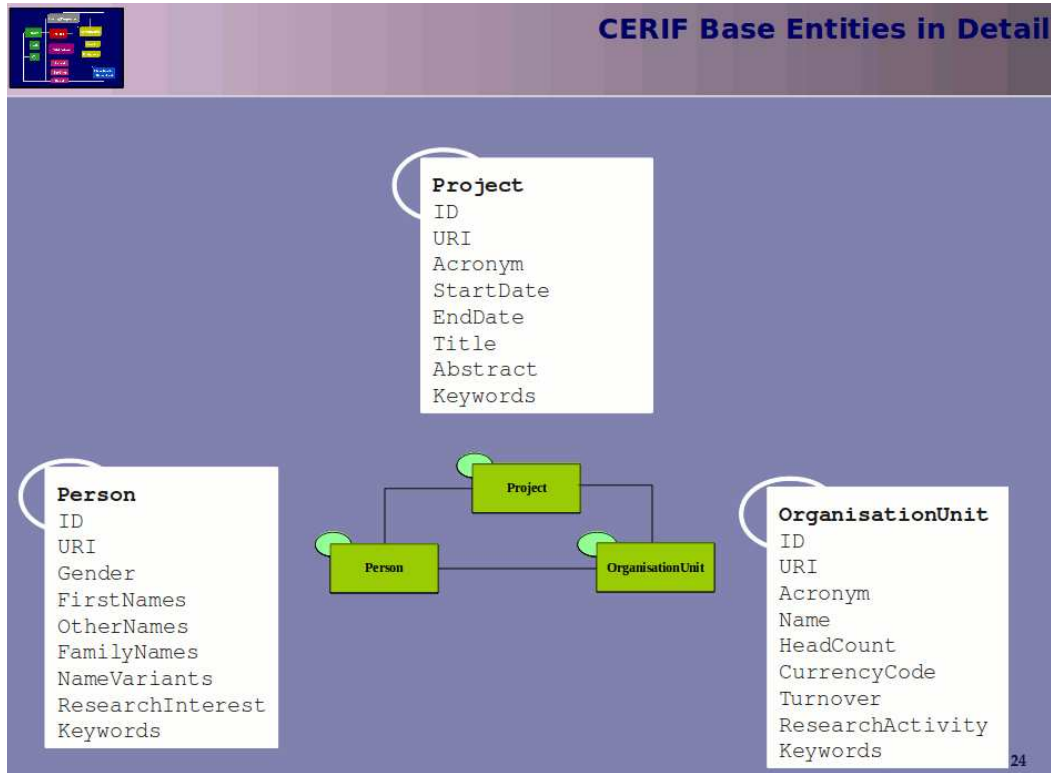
CERIF Base Entities in Detail

Project
ID
URI
Acronym
StartDate
EndDate
Title
Abstract
Keywords

Person
ID
URI
Gender
FirstNames
OtherNames
FamilyNames
NameVariants
ResearchInterest
Keywords

Project

Person

OrganisationUnit

OrganisationUnit
ID
URI
Acronym
Name
HeadCount
CurrencyCode
Turnover
ResearchActivity
Keywords

24